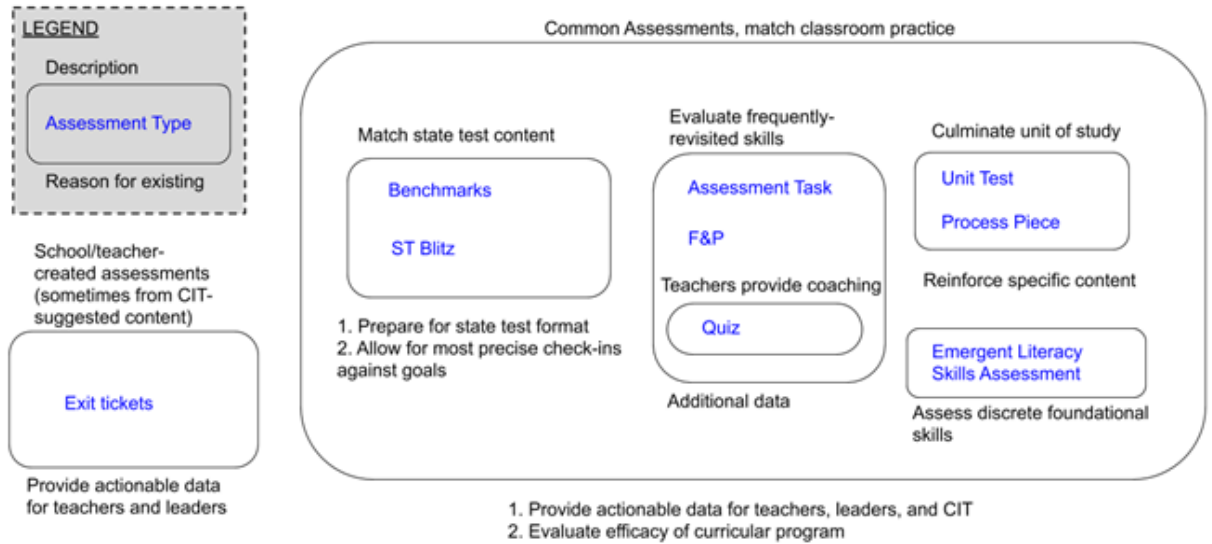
LEGEND

Description

Assessment Type

Reason for existing

School/teacher-created assessments (sometimes from CIT-suggested content)

Exit tickets

Provide actionable data for teachers and leaders

Common Assessments, match classroom practice

Match state test content

Benchmarks

ST Blitz

1. Prepare for state test format
2. Allow for most precise check-ins against goals

Evaluate frequently-revisited skills

Assessment Task

F&P

Teachers provide coaching

Quiz

Additional data

Culminate unit of study

Unit Test

Process Piece

Reinforce specific content

Emergent Literacy Skills Assessment

Assess discrete foundational skills

1. Provide actionable data for teachers, leaders, and CIT
2. Evaluate efficacy of curricular program